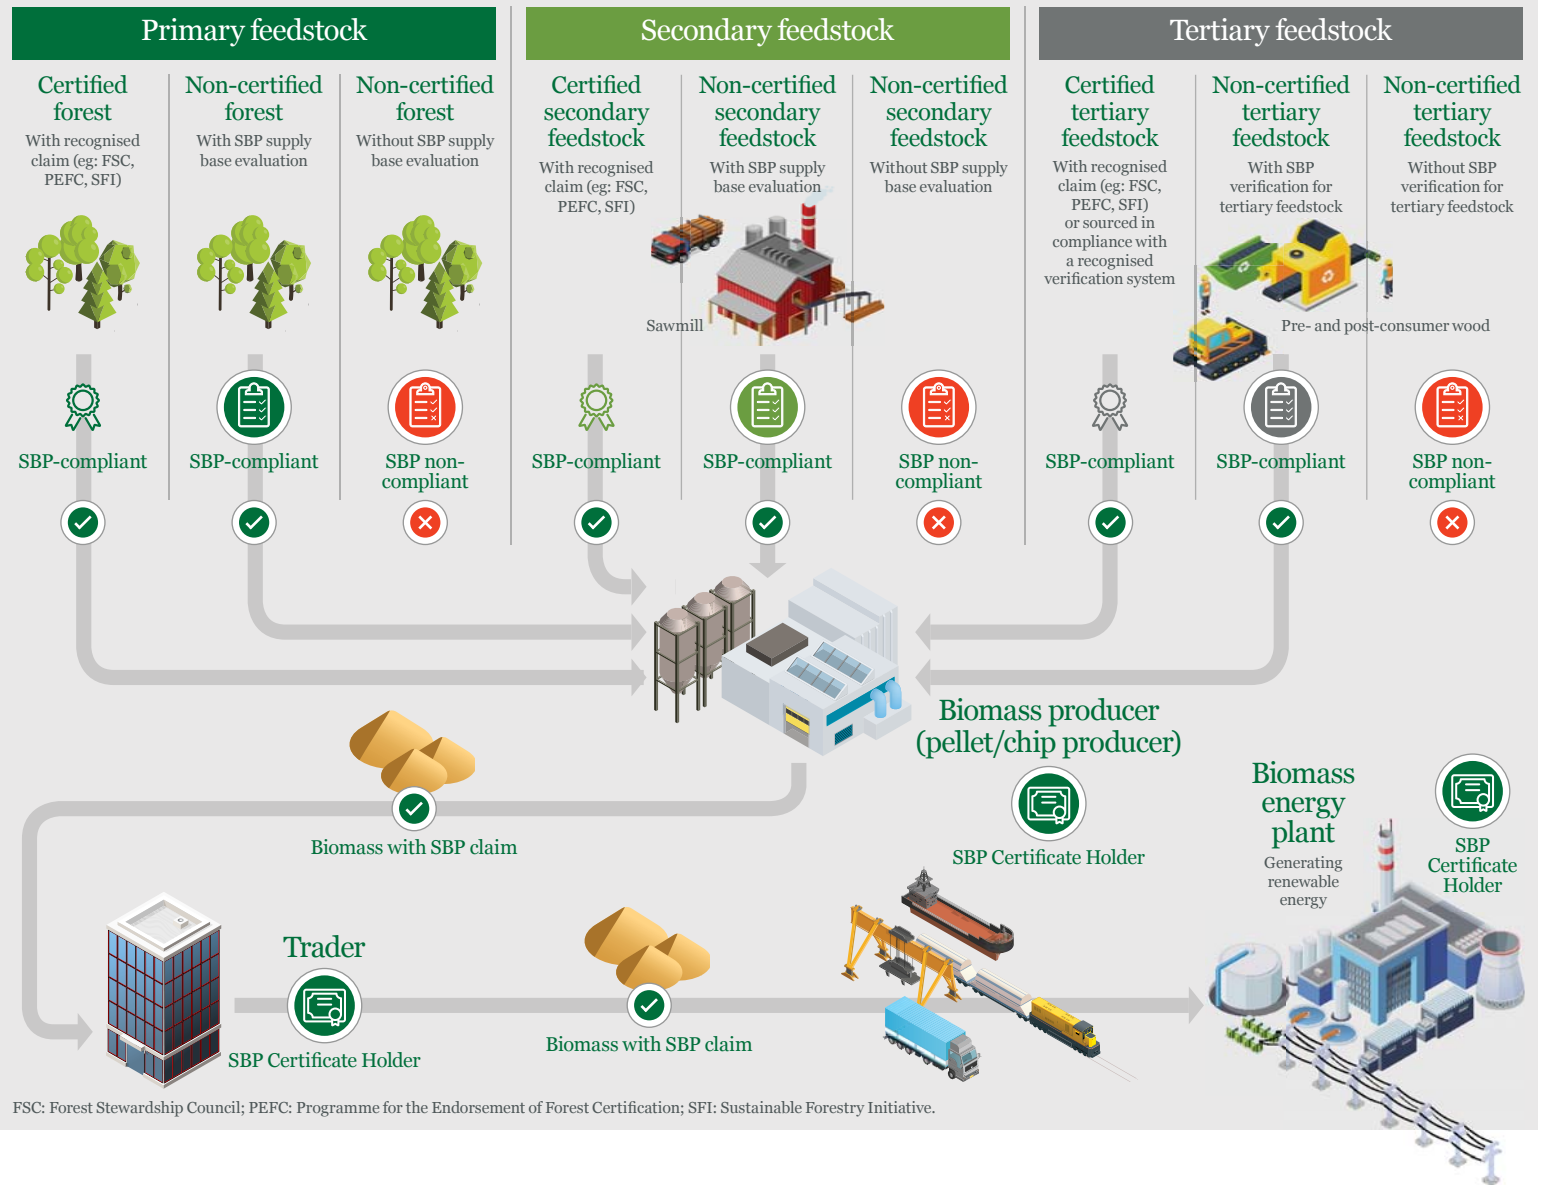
Primary feedstock

Certified forest
With recognised claim (eg: FSC, PEFC, SFI)

Non-certified forest
With SBP supply base evaluation

Non-certified forest
Without SBP supply base evaluation

SBP-compliant

SBP-compliant

SBP non-compliant

Secondary feedstock

Certified secondary feedstock
With recognised claim (eg: FSC, PEFC, SFI)

Non-certified secondary feedstock
With SBP supply base evaluation

Non-certified secondary feedstock
Without SBP supply base evaluation

Sawmill

SBP-compliant

SBP-compliant

SBP non-compliant

Tertiary feedstock

Certified tertiary feedstock
With recognised claim (eg: FSC, PEFC, SFI) or sourced in compliance with a recognised verification system

Non-certified tertiary feedstock
With SBP verification for tertiary feedstock

Non-certified tertiary feedstock
Without SBP verification for tertiary feedstock

Pre- and post-consumer wood

SBP-compliant

SBP-compliant

SBP non-compliant

Biomass producer (pellet/chip producer)

SBP Certificate Holder

Biomass with SBP claim

Biomass energy plant
Generating renewable energy

SBP Certificate Holder

Trader

SBP Certificate Holder

Biomass with SBP claim

FSC: Forest Stewardship Council; PEFC: Programme for the Endorsement of Forest Certification; SFI: Sustainable Forestry Initiative.